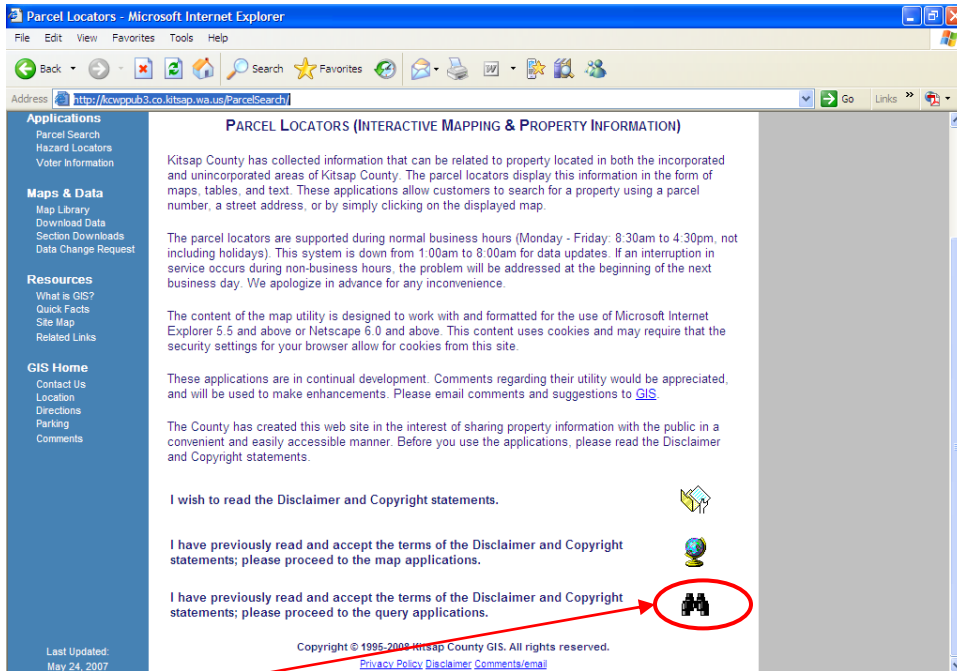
Parcel Locators - Microsoft Internet Explorer

File Edit View Favorites Tools Help

Back Search Favorites

Address http://kcwppub3.co.kitsap.wa.us/ParcelSearch/ Go Links

Applications
Parcel Search
Hazard Locators
Voter Information

Maps & Data
Map Library
Download Data
Section Downloads
Data Change Request

Resources
What is GIS?
Quick Facts
Site Map
Related Links

GIS Home
Contact Us
Location
Directions
Parking
Comments

Last Updated:
May 24, 2007

PARCEL LOCATORS (INTERACTIVE MAPPING & PROPERTY INFORMATION)

Kitsap County has collected information that can be related to property located in both the incorporated and unincorporated areas of Kitsap County. The parcel locators display this information in the form of maps, tables, and text. These applications allow customers to search for a property using a parcel number, a street address, or by simply clicking on the displayed map.

The parcel locators are supported during normal business hours (Monday - Friday: 8:30am to 4:30pm, not including holidays). This system is down from 1:00am to 8:00am for data updates. If an interruption in service occurs during non-business hours, the problem will be addressed at the beginning of the next business day. We apologize in advance for any inconvenience.

The content of the map utility is designed to work with and formatted for the use of Microsoft Internet Explorer 5.5 and above or Netscape 6.0 and above. This content uses cookies and may require that the security settings for your browser allow for cookies from this site.

These applications are in continual development. Comments regarding their utility would be appreciated, and will be used to make enhancements. Please email comments and suggestions to GIS.

The County has created this web site in the interest of sharing property information with the public in a convenient and easily accessible manner. Before you use the applications, please read the Disclaimer and Copyright statements.

I wish to read the Disclaimer and Copyright statements.

I have previously read and accept the terms of the Disclaimer and Copyright statements; please proceed to the map applications.

I have previously read and accept the terms of the Disclaimer and Copyright statements; please proceed to the query applications.

Copyright © 1995-2008 Kitsap County GIS. All rights reserved.
Privacy Policy Disclaimer Comments/email